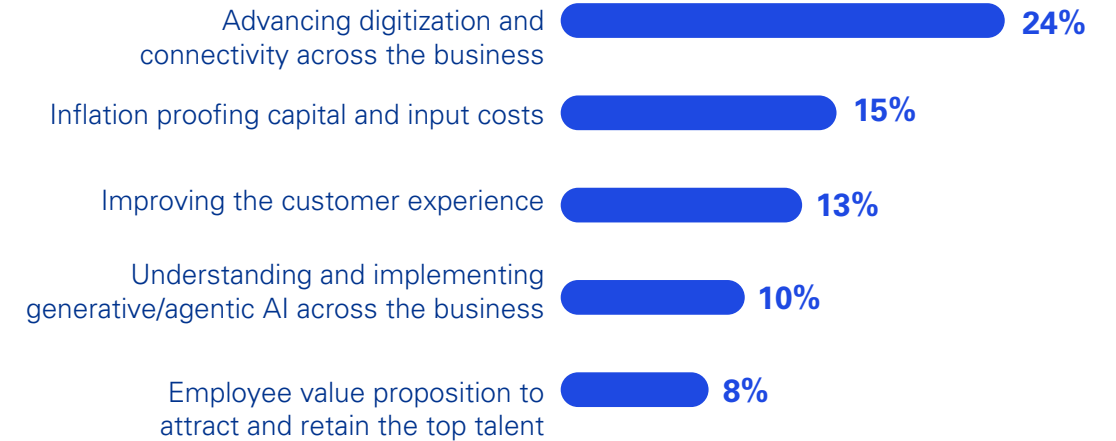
Advancing digitization and connectivity across the business 24%

Inflation proofing capital and input costs 15%

Improving the customer experience 13%

Understanding and implementing generative/agentic AI across the business 10%

Employee value proposition to attract and retain the top talent 8%